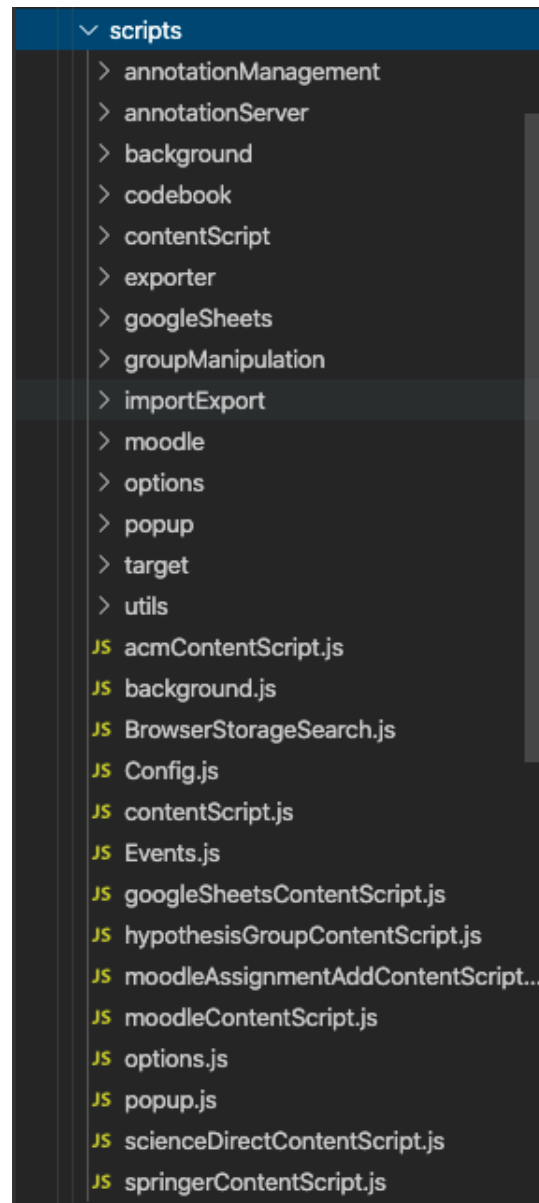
scripts
annotationManagement
annotationServer
background
codebook
contentScript
exporter
googleSheets
groupManipulation
importExport
moodle
options
popup
target
utils
JS acmContentScript.js
JS background.js
JS BrowserStorageSearch.js
JS Config.js
JS contentScript.js
JS Events.js
JS googleSheetsContentScript.js
JS hypothesisGroupContentScript.js
JS moodleAssignmentAddContentScript...
JS moodleContentScript.js
JS options.js
JS popup.js
JS scienceDirectContentScript.js
JS springerContentScript.js